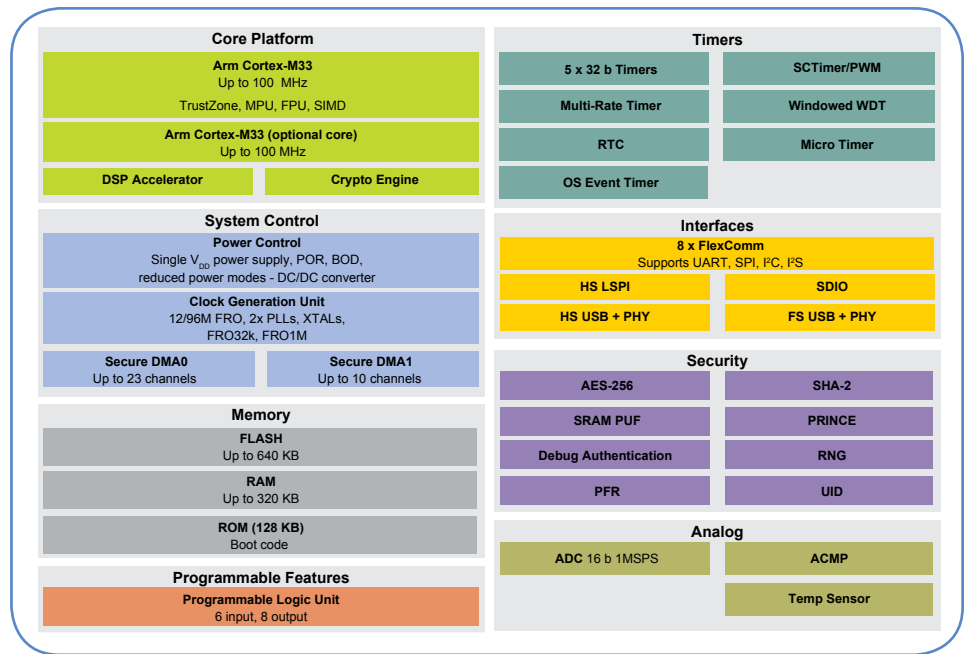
Core Platform

Arm Cortex-M33
Up to 100 MHz
TrustZone, MPU, FPU, SIMD

Arm Cortex-M33 (optional core)
Up to 100 MHz

DSP Accelerator

Crypto Engine

System Control

Power Control
Single $V_{DD}$ power supply, POR, BOD, reduced power modes - DC/DC converter

Clock Generation Unit
12/96M FRO, 2x PLLs, XTALs, FRO32k, FRO1M

Secure DMA0
Up to 23 channels

Secure DMA1
Up to 10 channels

Memory

FLASH
Up to 640 KB

RAM
Up to 320 KB

ROM (128 KB)
Boot code

Programmable Features

Programmable Logic Unit
6 input, 8 output

Timers

5 x 32 b Timers

SCTimer/PWM

Multi-Rate Timer

Windowed WDT

RTC

Micro Timer

OS Event Timer

Interfaces

8 x FlexComm
Supports UART, SPI, I$^2$C, I$^2$S

HS LSPI

SDIO

HS USB + PHY

FS USB + PHY

Security

AES-256

SHA-2

SRAM PUF

PRINCE

Debug Authentication

RNG

PFR

UID

Analog

ADC 16 b 1MSPS

ACMP

Temp Sensor